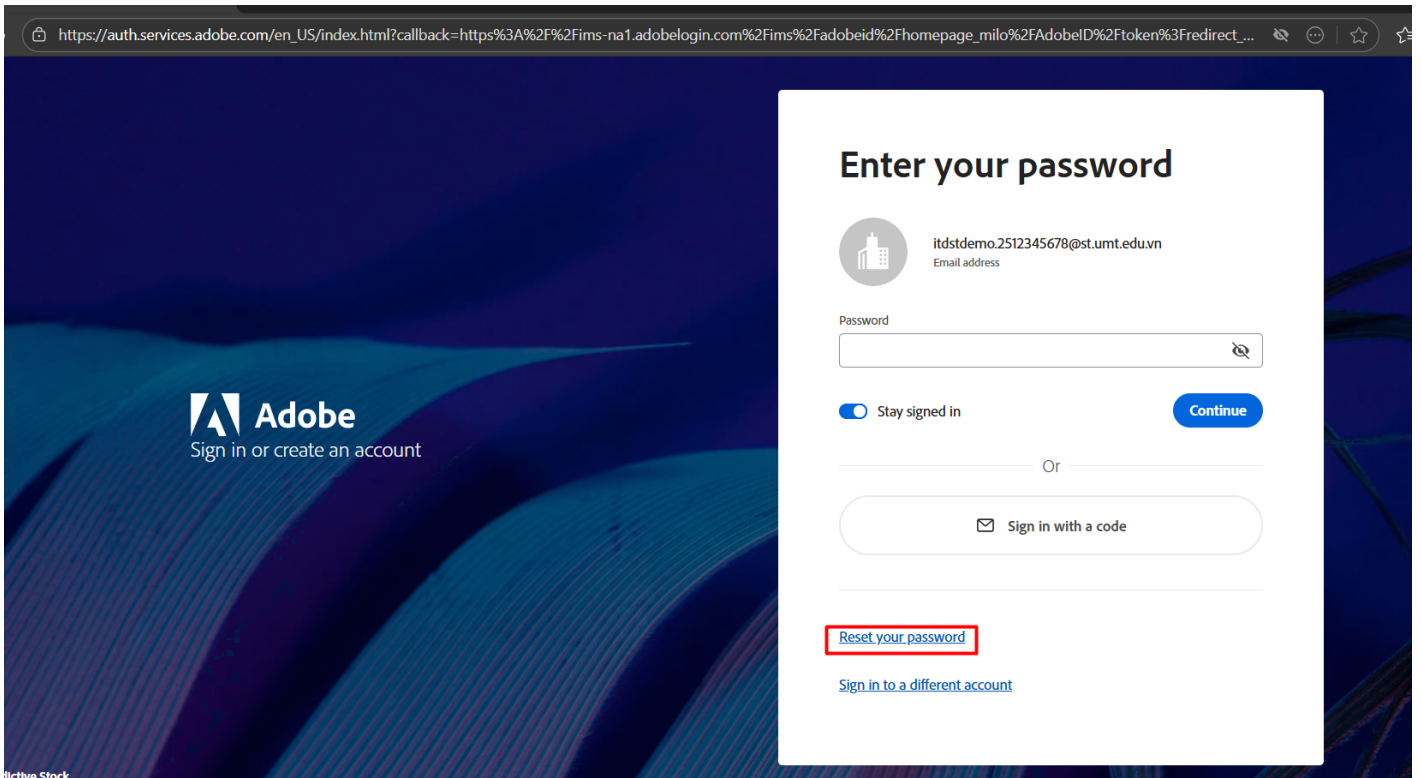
https://auth.services.adobe.com/en_US/index.html?callback=https%3A%2F%2Fims-na1.adobelogin.com%2Fims%2Fadobeid%2Fhomepage_milo%2FAdobeID%2Ftoken%3Fredirect_...

Adobe
Sign in or create an account

Enter your password

itdstdemo.2512345678@st.umt.edu.vn
Email address

Password

Stay signed in

Continue

Or

Sign in with a code

Reset your password

Sign in to a different account

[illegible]dictive Stock